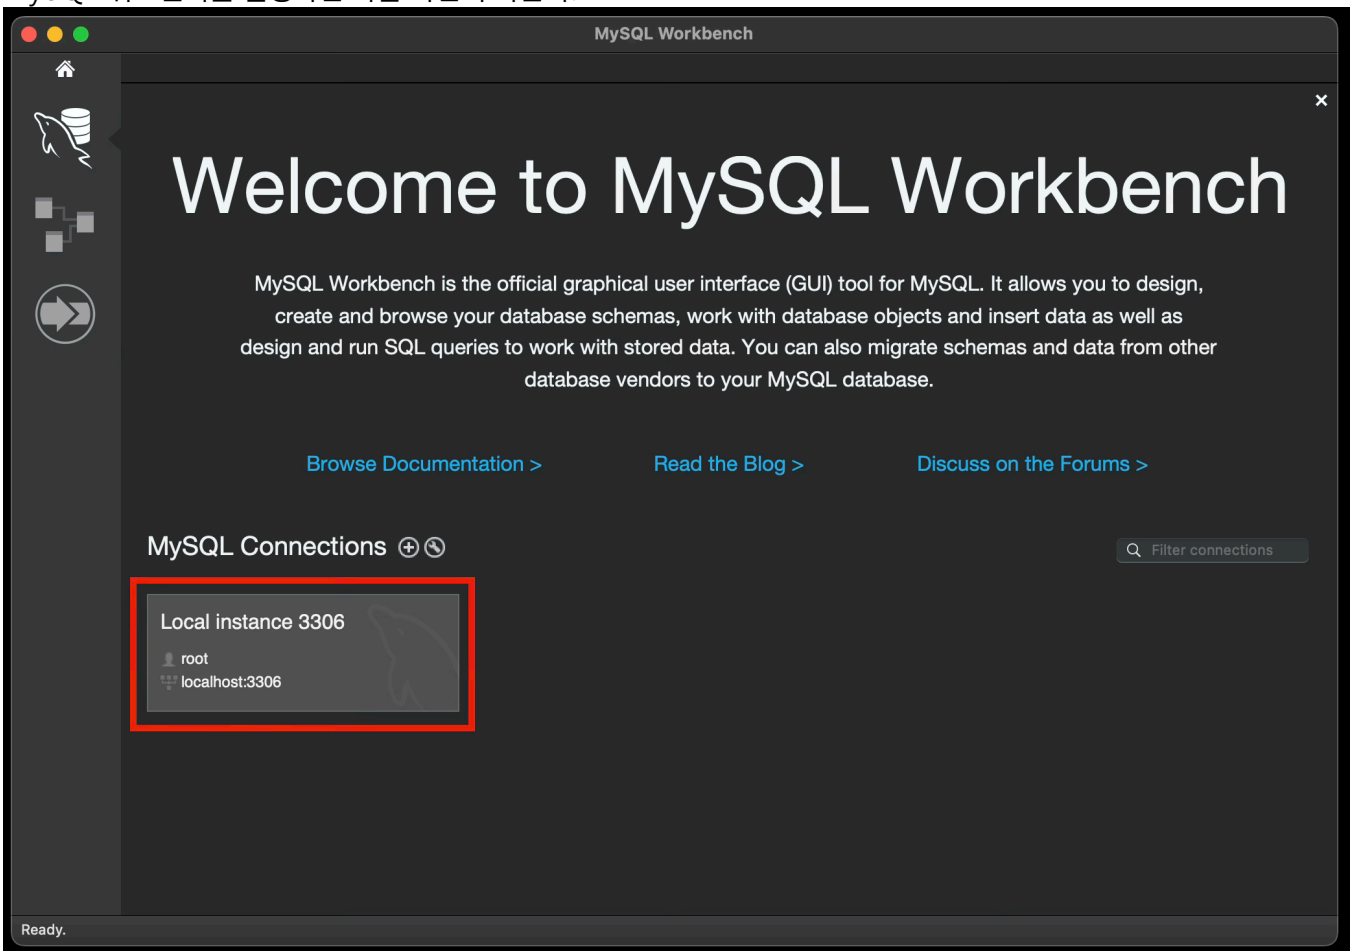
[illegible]

MySQL Workbench

Welcome to MySQL Workbench

MySQL Workbench is the official graphical user interface (GUI) tool for MySQL. It allows you to design, create and browse your database schemas, work with database objects and insert data as well as design and run SQL queries to work with stored data. You can also migrate schemas and data from other database vendors to your MySQL database.

Browse Documentation >

Read the Blog >

Discuss on the Forums >

MySQL Connections ⊕ ⊗

Filter connections

Local instance 3306

root

localhost:3306

Ready.